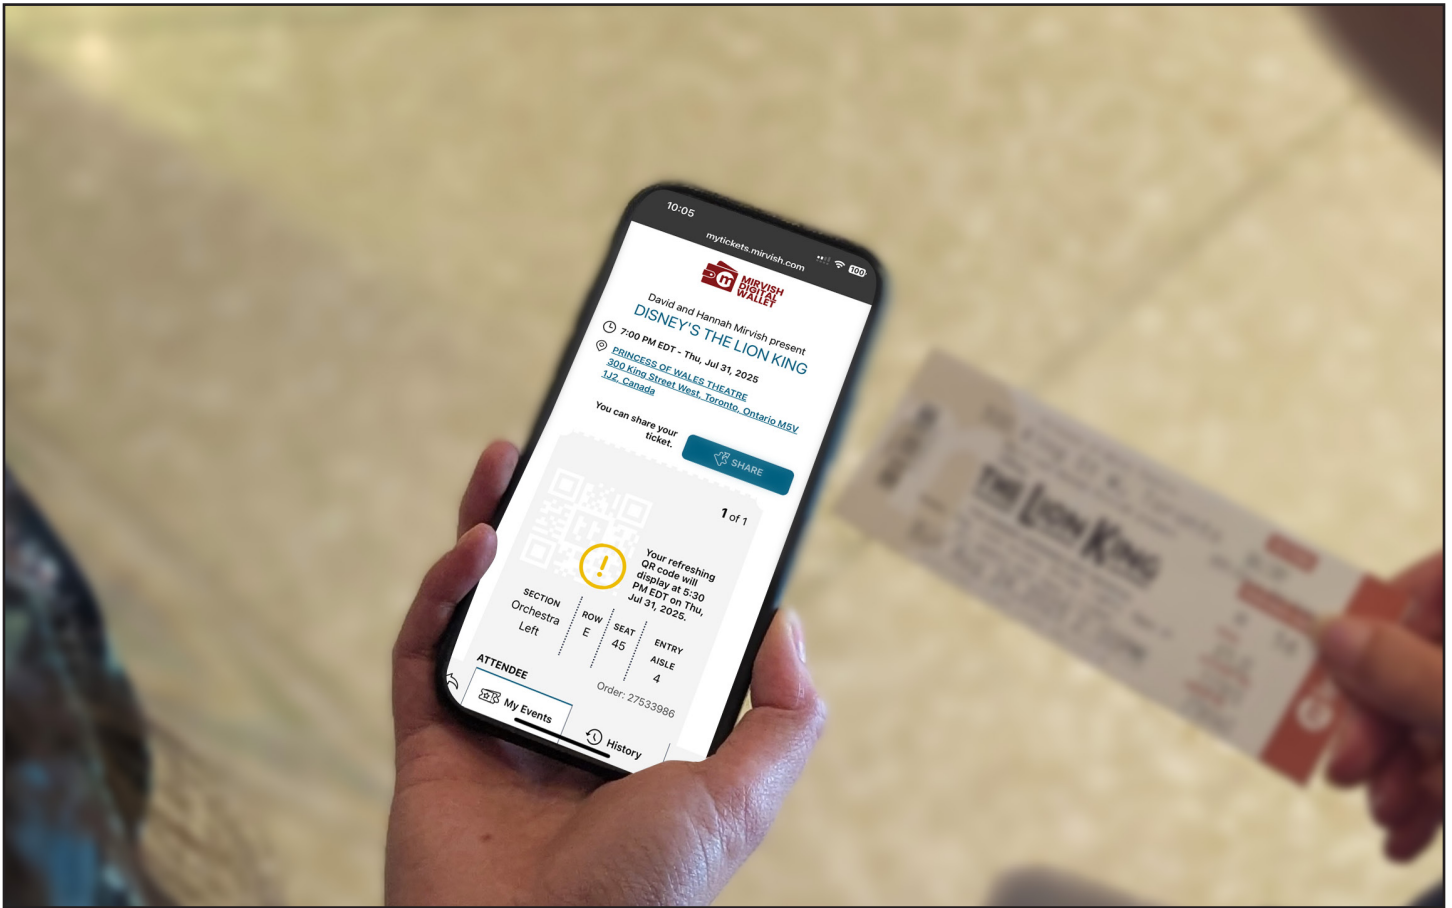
10:05

mytickets.mirvish.com

100

MIRVISH DIGITAL WALLET

David and Hannah Mirvish present

DISNEY'S THE LION KING

7:00 PM EDT - Thu, Jul 31, 2025

PRINCESS OF WALES THEATRE
300 King Street West, Toronto, Ontario M5V 1J2, Canada

You can share your ticket.

SHARE

1 of 1

Your refreshing QR code will display at 5:30 PM EDT on Thu, Jul 31, 2025.

| SECTION | ROW | SEAT | ENTRY |
|---|---|---|---|
| Orchestra Left | E | 45 | AISLE 4 |

ATTENDEE

Order: 27533986

My Events

History

THE LION KING